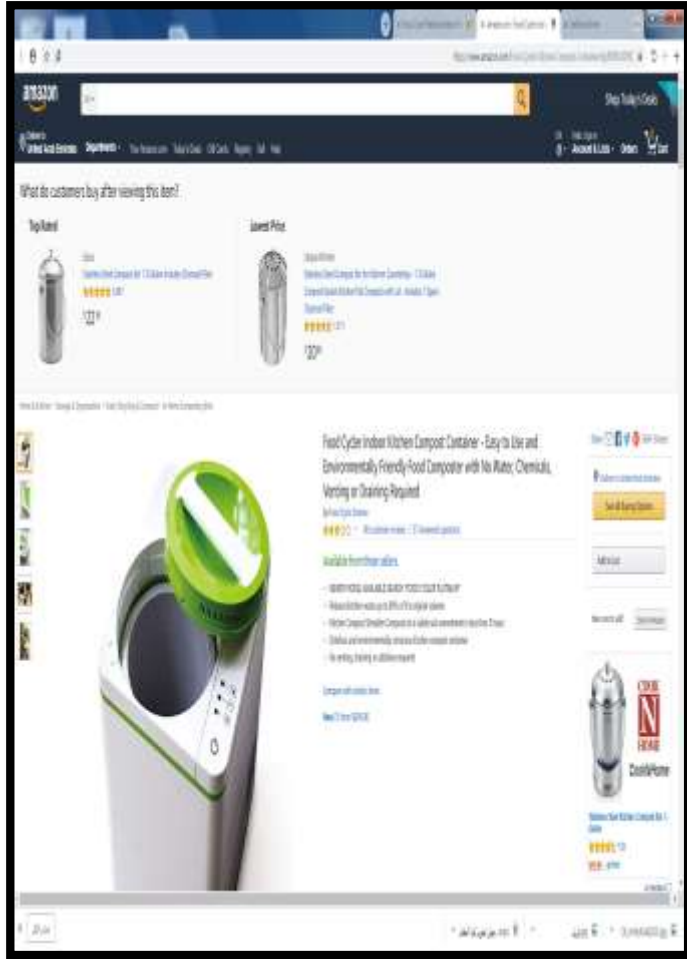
amazon

Shop Today's Deals

Deliver to United Arab Emirates   Departments

Account & Lists   Orders   Cart

What do customers buy after viewing this item?

Top Rated

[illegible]

$22

Lowest Price

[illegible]

$20

Food Cycle Indoor Kitchen Compost Container - Easy to Use and Environmentally Friendly Food Composter with No Water, Chemicals, Venting or Draining Required

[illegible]

Available from these sellers.

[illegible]

Add to List

COOK N HOME

CookNHome

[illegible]